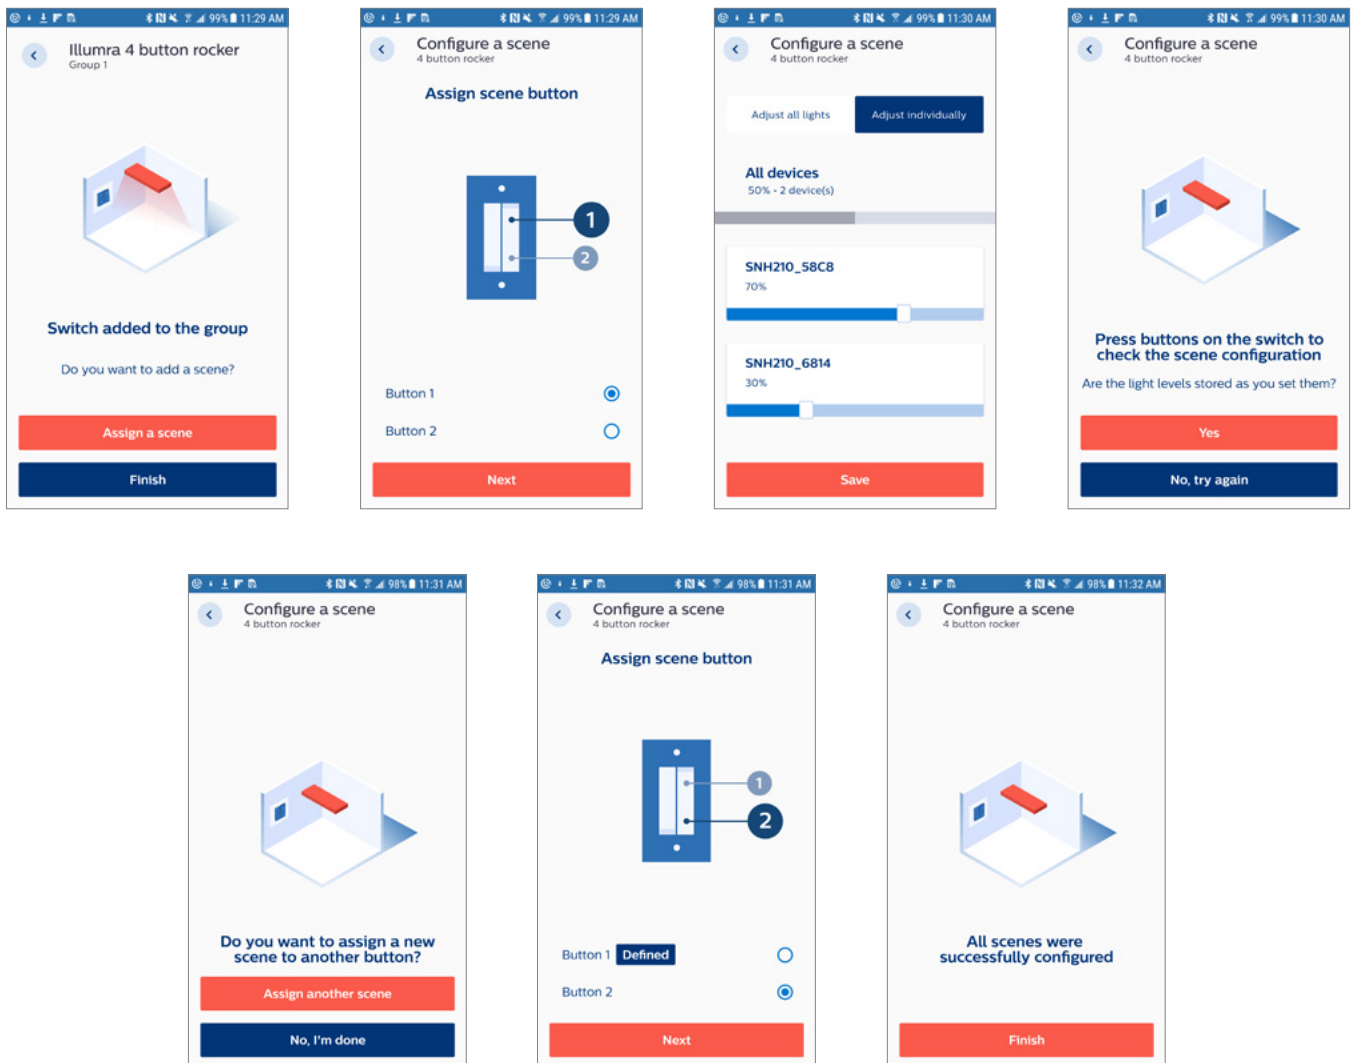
99% 11:29 AM

Illumra 4 button rocker
Group 1

Switch added to the group

Do you want to add a scene?

Assign a scene

Finish

99% 11:29 AM

Configure a scene
4 button rocker

Assign scene button

1
2

Button 1
Button 2

Next

99% 11:30 AM

Configure a scene
4 button rocker

Adjust all lights
Adjust individually

All devices
50% · 2 device(s)

SNH210_58C8
70%

SNH210_6814
30%

Save

99% 11:30 AM

Configure a scene
4 button rocker

Press buttons on the switch to check the scene configuration

Are the light levels stored as you set them?

Yes

No, try again

98% 11:31 AM

Configure a scene
4 button rocker

Do you want to assign a new scene to another button?

Assign another scene

No, I'm done

98% 11:31 AM

Configure a scene
4 button rocker

Assign scene button

1
2

Button 1 Defined
Button 2

Next

98% 11:32 AM

Configure a scene
4 button rocker

All scenes were successfully configured

Finish